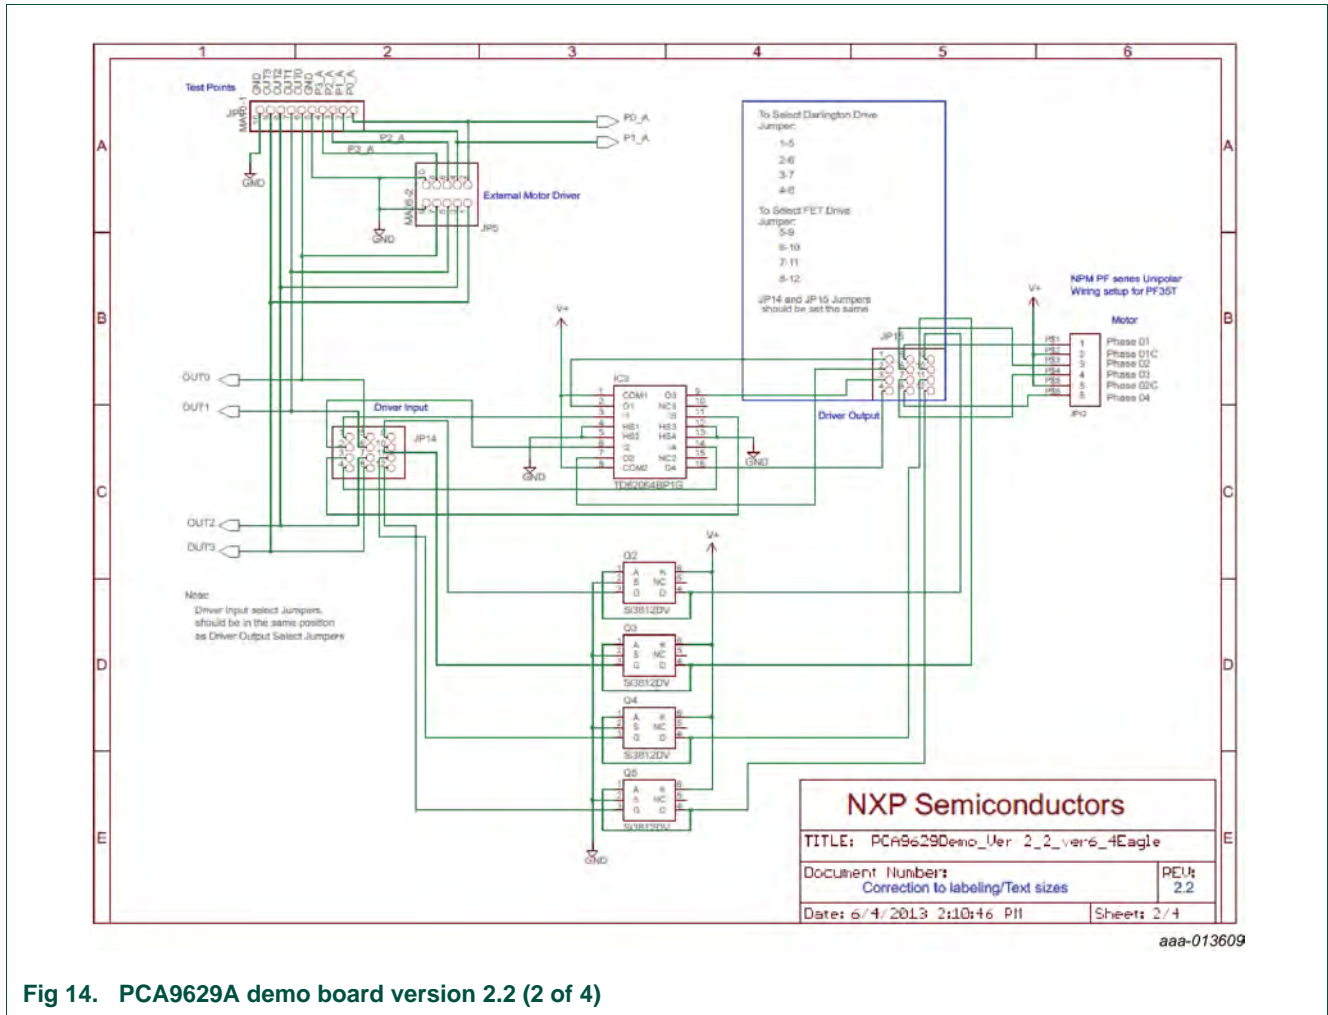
1 2 3 4 5 6

A B C D E

Test Points

GND OUT3 OUT2 OUT1 OUT0 GND P3_A P2_A P1_A P0_A

JP8 MA08-1

P0_A

P1_A

P2_A

P3_A

GND

External Motor Driver

MA05-2

JP5

GND

To Select Darlington Drive Jumper:
1-5
2-6
3-7
4-8

To Select FET Drive Jumper:
5-9
6-10
7-11
8-12

JP14 and JP15 Jumpers should be set the same

NPM PF series Unipolar Wiring setup for PF35T

V+

Motor

Phase 01
Phase 01C
Phase 02
Phase 03
Phase 02C
Phase 04

JP10

JP15

V+

IC3

COM1 O3
O1 NC3
I1 I3
HS1 HS3
HS2 HS4
I2 I4
O2 NC2
COM2 O4

TD62064BP1G

Driver Output

OUT0

OUT1

Driver Input

JP14

GND

GND

OUT2

OUT3

V+

Q2

A K
S NC
G D

SI3812DV

Q3

A K
S NC
G D

SI3812DV

Q4

A K
S NC
G D

SI3812DV

Q5

A K
S NC
G D

SI3812DV

GND

Note:
Driver Input select Jumpers should be in the same position as Driver Output Select Jumpers

NXP Semiconductors

TITLE: PCA9629Demo_Ver 2_2_ver6_4Eagle

Document Number:
Correction to labeling/Text sizes

REV:
2.2

Date: 6/4/2013 2:10:46 PM

Sheet: 2/4

aaa-013609

Fig 14. PCA9629A demo board version 2.2 (2 of 4)